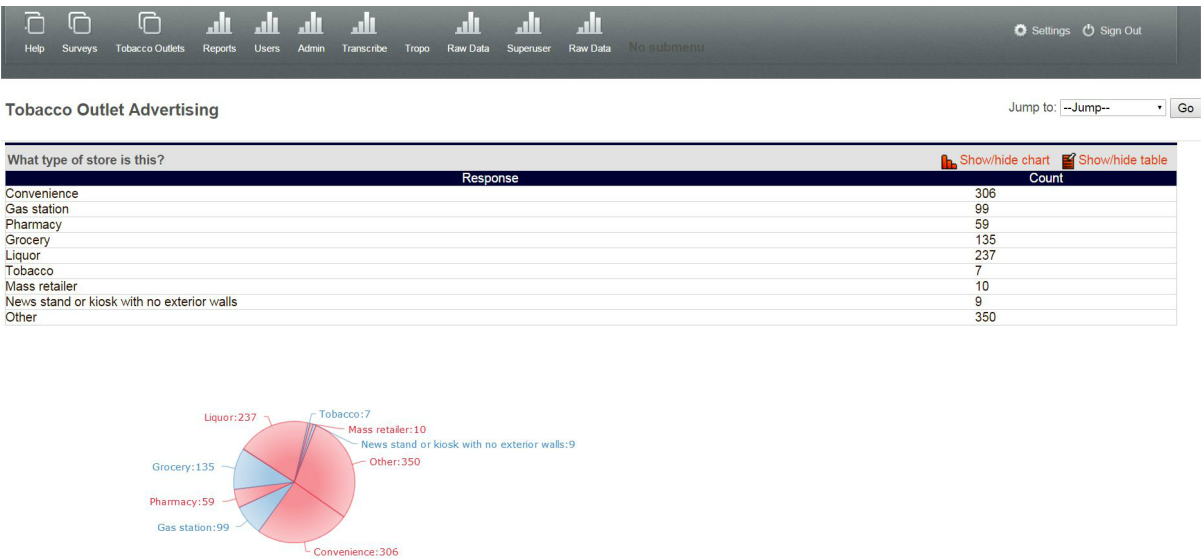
Help Surveys Tobacco Outlets Reports Users Admin Transcribe Tropo Raw Data Superuser Raw Data No submenu

Settings Sign Out

Tobacco Outlet Advertising

Jump to: --Jump-- Go

What type of store is this?

Show/hide chart Show/hide table

| Response | Count |
|---|---|
| Convenience | 306 |
| Gas station | 99 |
| Pharmacy | 59 |
| Grocery | 135 |
| Liquor | 237 |
| Tobacco | 7 |
| Mass retailer | 10 |
| News stand or kiosk with no exterior walls | 9 |
| Other | 350 |

Liquor:237
Tobacco:7
Mass retailer:10
News stand or kiosk with no exterior walls:9
Other:350
Grocery:135
Pharmacy:59
Gas station:99
Convenience:306